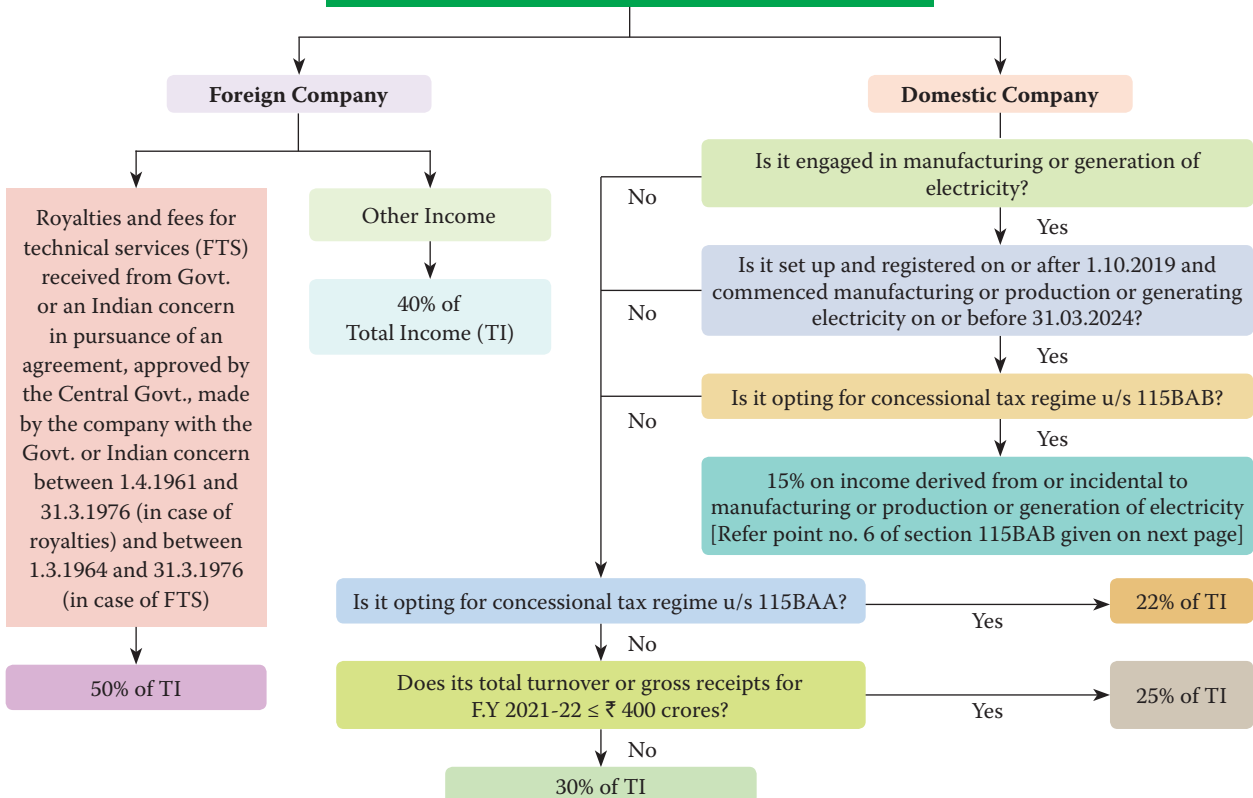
Foreign Company

Domestic Company

Royalties and fees for technical services (FTS) received from Govt. or an Indian concern in pursuance of an agreement, approved by the Central Govt., made by the company with the Govt. or Indian concern between 1.4.1961 and 31.3.1976 (in case of royalties) and between 1.3.1964 and 31.3.1976 (in case of FTS)

50% of TI

Other Income

40% of Total Income (TI)

Is it engaged in manufacturing or generation of electricity?

No

Yes

Is it set up and registered on or after 1.10.2019 and commenced manufacturing or production or generating electricity on or before 31.03.2024?

No

Yes

Is it opting for concessional tax regime u/s 115BAB?

No

Yes

15% on income derived from or incidental to manufacturing or production or generation of electricity [Refer point no. 6 of section 115BAB given on next page]

Is it opting for concessional tax regime u/s 115BAA?

Yes

22% of TI

No

Does its total turnover or gross receipts for F.Y 2021-22 ≤ ₹ 400 crores?

Yes

25% of TI

No

30% of TI